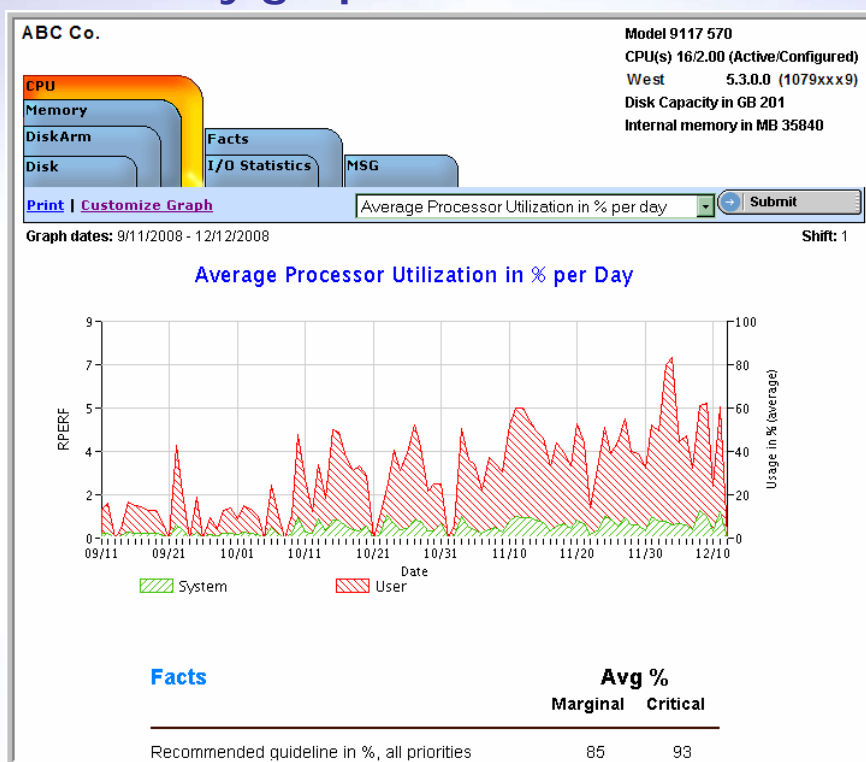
ABC Co.

Model 9117 570
CPU(s) 16/2.00 (Active/Configured)
West 5.3.0.0 (1079xxx9)
Disk Capacity in GB 201
Internal memory in MB 35840

CPU
Memory
DiskArm
Disk
Facts
I/O Statistics
MSG

Print | Customize Graph

Average Processor Utilization in % per day

Submit

Graph dates: 9/11/2008 - 12/12/2008

Shift: 1

Average Processor Utilization in % per Day

RPERF

9
7
5
4
2
0

100
80
60
40
20
0

Usage in % (average)

09/11 09/21 10/01 10/11 10/21 10/31 11/10 11/20 11/30 12/10

Date

System
User

Facts

Avg %

Marginal Critical

Recommended guideline in %, all priorities 85 93